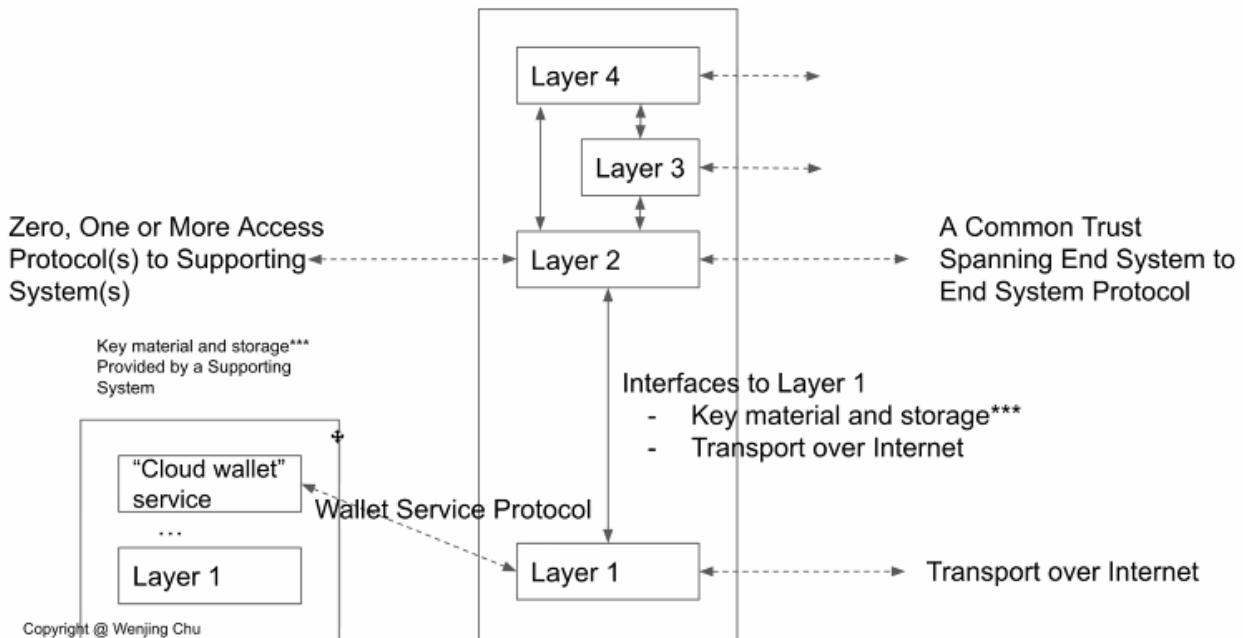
Layer 4

Layer 3

Zero, One or More Access Protocol(s) to Supporting System(s)

Layer 2

A Common Trust Spanning End System to End System Protocol

Key material and storage*** Provided by a Supporting System

Interfaces to Layer 1
- Key material and storage***
- Transport over Internet

“Cloud wallet” service

…

Layer 1

Wallet Service Protocol

Layer 1

Transport over Internet

Copyright @ Wenjing Chu